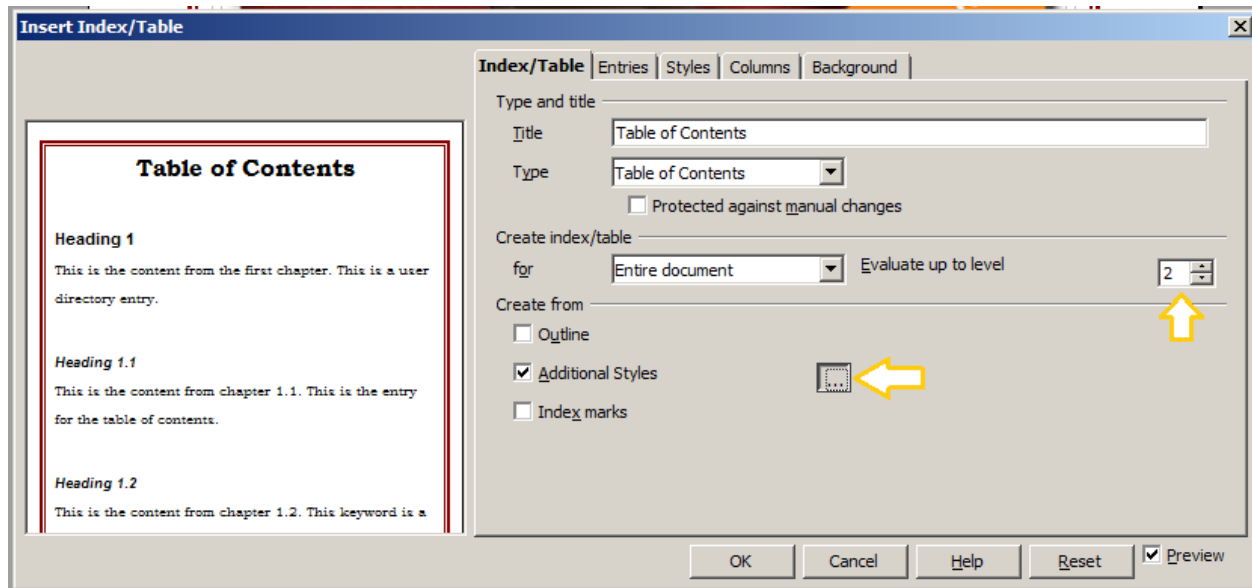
Insert Index/Table

Table of Contents

Heading 1

This is the content from the first chapter. This is a user directory entry.

Heading 1.1

This is the content from chapter 1.1. This is the entry for the table of contents.

Heading 1.2

This is the content from chapter 1.2. This keyword is a

Index/Table | Entries | Styles | Columns | Background

Type and title

Title Table of Contents

Type Table of Contents

Protected against manual changes

Create index/table

for Entire document

Evaluate up to level 2

Create from

Outline

Additional Styles ...

Index marks

OK Cancel Help Reset Preview